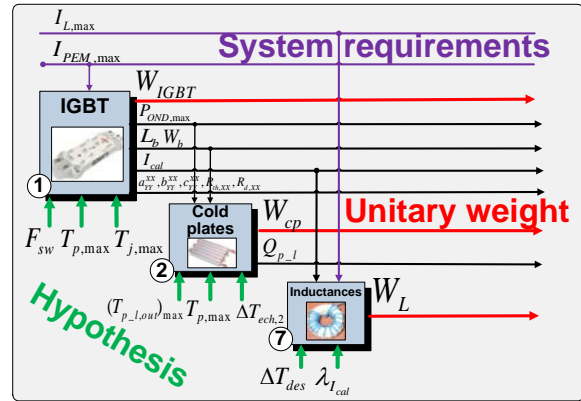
$I_{L,\max}$

$I_{PEM,\max}$

System requirements

$W_{IGBT}$

IGBT

$P_{OND,\max}$

$L_b\, W_b$

$I_{cal}$

$a_{YY}^{xx}, b_{YY}^{xx}, c_{YY}^{xx}, R_{th,XX}, R_{d,XX}$

1

$F_{sw}\, T_{p,\max}\, T_{j,\max}$

Cold plates

$W_{cp}$

Unitary weight

$Q_{p\_l}$

2

$(T_{p\_l,out})_{\max}\, T_{p,\max}\, \Delta T_{ech,2}$

Hypothesis

Inductances

$W_L$

7

$\Delta T_{des}\, \lambda_{I_{cal}}$